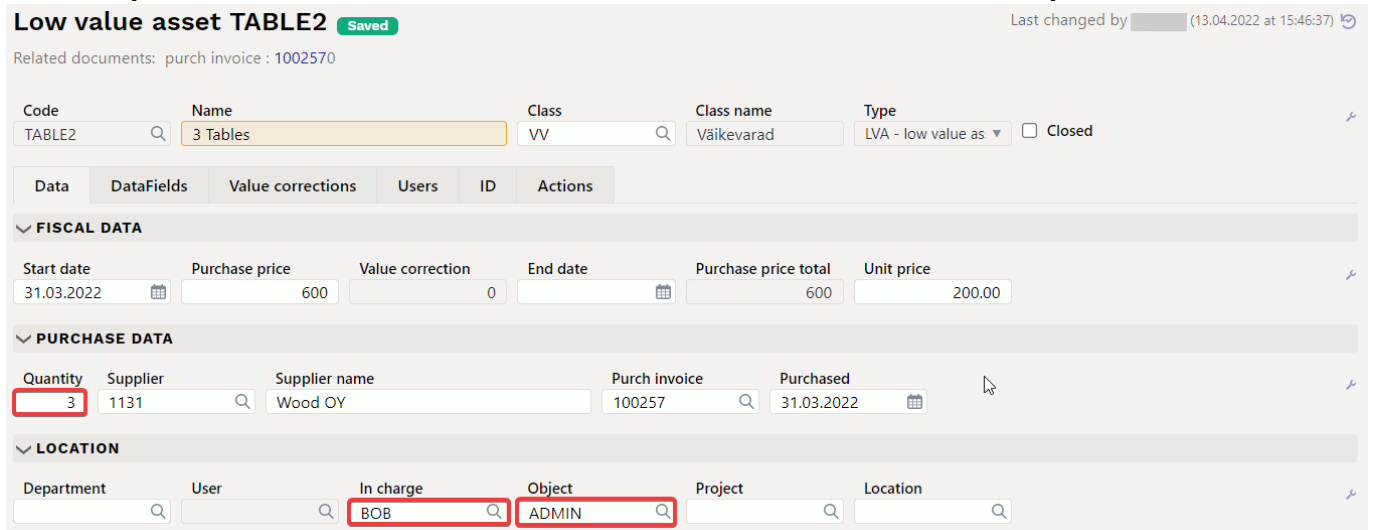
Low value asset TABLE2 Saved

Last changed by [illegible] (13.04.2022 at 15:46:37)

Related documents: purch invoice : 1002570

| Code | Name | Class | Class name | Type | |
|---|---|---|---|---|---|
| TABLE2 | 3 Tables | VV | Väikevarad | LVA - low value as | Closed |

Data | DataFields | Value corrections | Users | ID | Actions

FISCAL DATA

| Start date | Purchase price | Value correction | End date | Purchase price total | Unit price |
|---|---|---|---|---|---|
| 31.03.2022 | 600 | 0 | | 600 | 200.00 |

PURCHASE DATA

| Quantity | Supplier | Supplier name | Purch invoice | Purchased |
|---|---|---|---|---|
| 3 | 1131 | Wood OY | 100257 | 31.03.2022 |

LOCATION

| Department | User | In charge | Object | Project | Location |
|---|---|---|---|---|---|
| | | BOB | ADMIN | | |